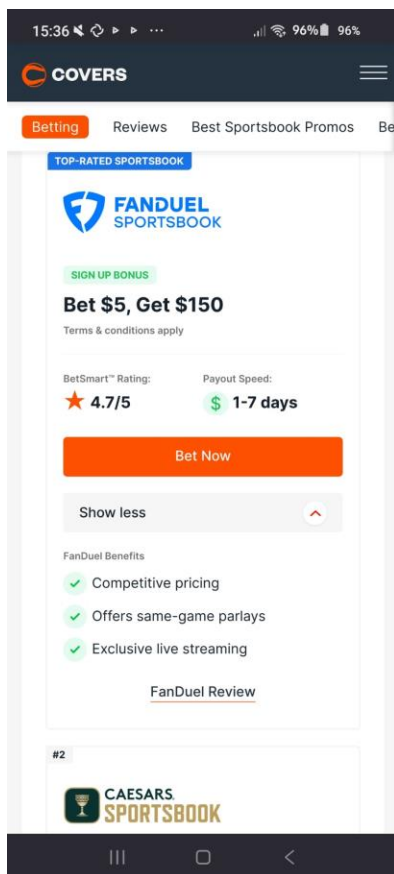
15:36 96% 96%

COVERS

Betting Reviews Best Sportsbook Promos Be

TOP-RATED SPORTSBOOK

FANDUEL SPORTSBOOK

SIGN UP BONUS

Bet $5, Get $150

Terms & conditions apply

BetSmart™ Rating: 4.7/5

Payout Speed: $ 1-7 days

Bet Now

Show less

FanDuel Benefits

Competitive pricing

Offers same-game parlays

Exclusive live streaming

FanDuel Review

#2

CAESARS. SPORTSBOOK